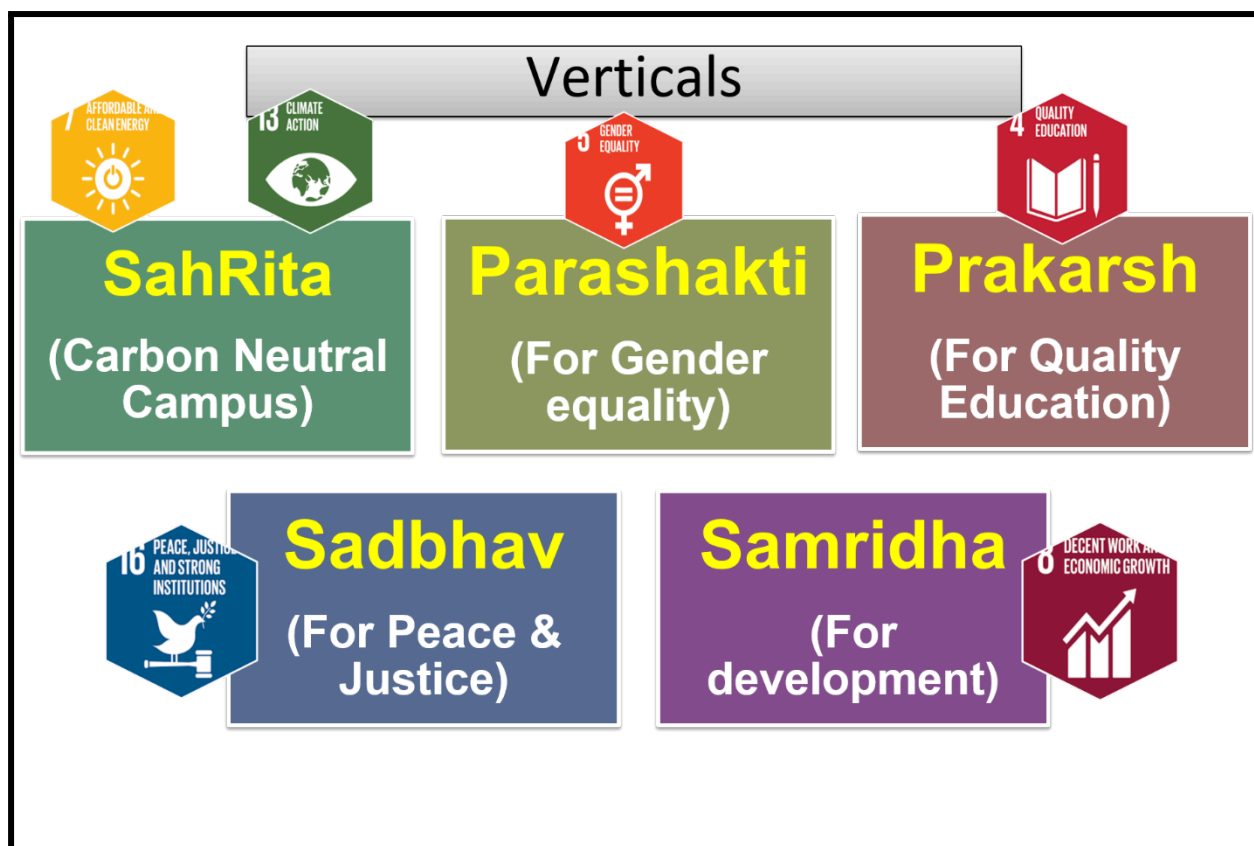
Verticals

7 AFFORDABLE AN CLEAN ENERGY

13 CLIMATE ACTION

SahRita

(Carbon Neutral Campus)

5 GENDER EQUALITY

Parashakti

(For Gender equality)

4 QUALITY EDUCATION

Prakarsh

(For Quality Education)

16 PEACE, JUSTIC AND STRONG INSTITUTIONS

Sadbhav

(For Peace & Justice)

Samridha

(For development)

8 DECENT WORK AN ECONOMIC GROWTH